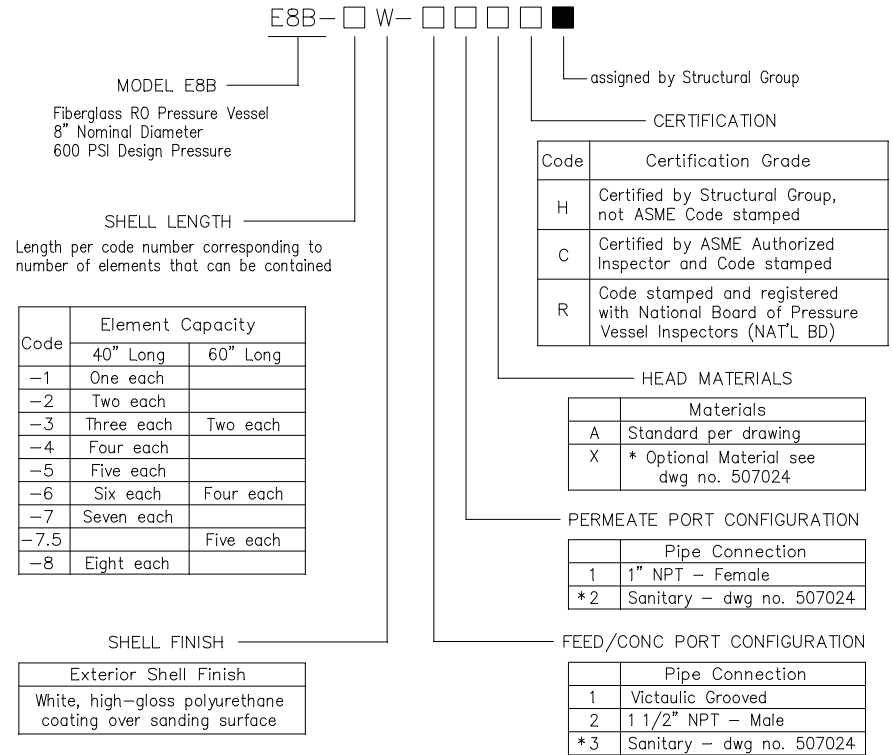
E8B– □ W– □ □ □ □ ■

assigned by Structural Group

MODEL E8B

Fiberglass RO Pressure Vessel
8" Nominal Diameter
600 PSI Design Pressure

CERTIFICATION

| Code | Certification Grade |
|---|---|
| H | Certified by Structural Group, not ASME Code stamped |
| C | Certified by ASME Authorized Inspector and Code stamped |
| R | Code stamped and registered with National Board of Pressure Vessel Inspectors (NAT'L BD) |

SHELL LENGTH

Length per code number corresponding to number of elements that can be contained

| Code | Element Capacity 40" Long | Element Capacity 60" Long |
|---|---|---|
| –1 | One each | |
| –2 | Two each | |
| –3 | Three each | Two each |
| –4 | Four each | |
| –5 | Five each | |
| –6 | Six each | Four each |
| –7 | Seven each | |
| –7.5 | | Five each |
| –8 | Eight each | |

HEAD MATERIALS

| | Materials |
|---|---|
| A | Standard per drawing |
| X | * Optional Material see dwg no. 507024 |

PERMEATE PORT CONFIGURATION

| | Pipe Connection |
|---|---|
| 1 | 1" NPT – Female |
| *2 | Sanitary – dwg no. 507024 |

SHELL FINISH

| Exterior Shell Finish |
|---|
| White, high–gloss polyurethane coating over sanding surface |

FEED/CONC PORT CONFIGURATION

| | Pipe Connection |
|---|---|
| 1 | Victaulic Grooved |
| 2 | 1 1/2" NPT – Male |
| *3 | Sanitary – dwg no. 507024 |